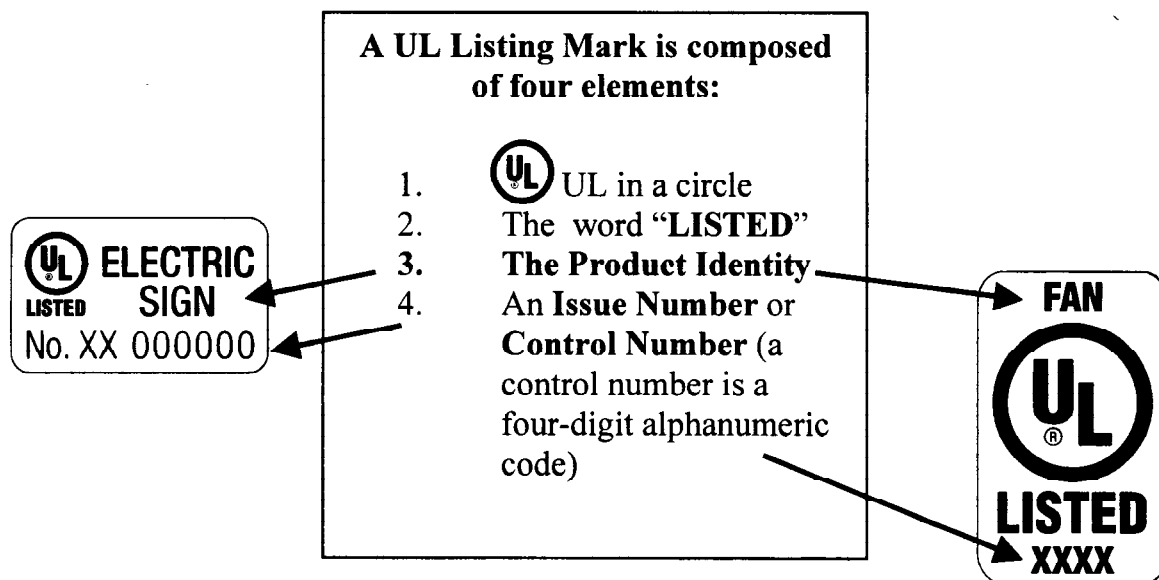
UL ELECTRIC LISTED SIGN
No. XX 000000

A UL Listing Mark is composed of four elements:

1. UL in a circle
2. The word "LISTED"
3. The Product Identity
4. An Issue Number or Control Number (a control number is a four-digit alphanumeric code)

FAN
UL
®
LISTED
XXXX